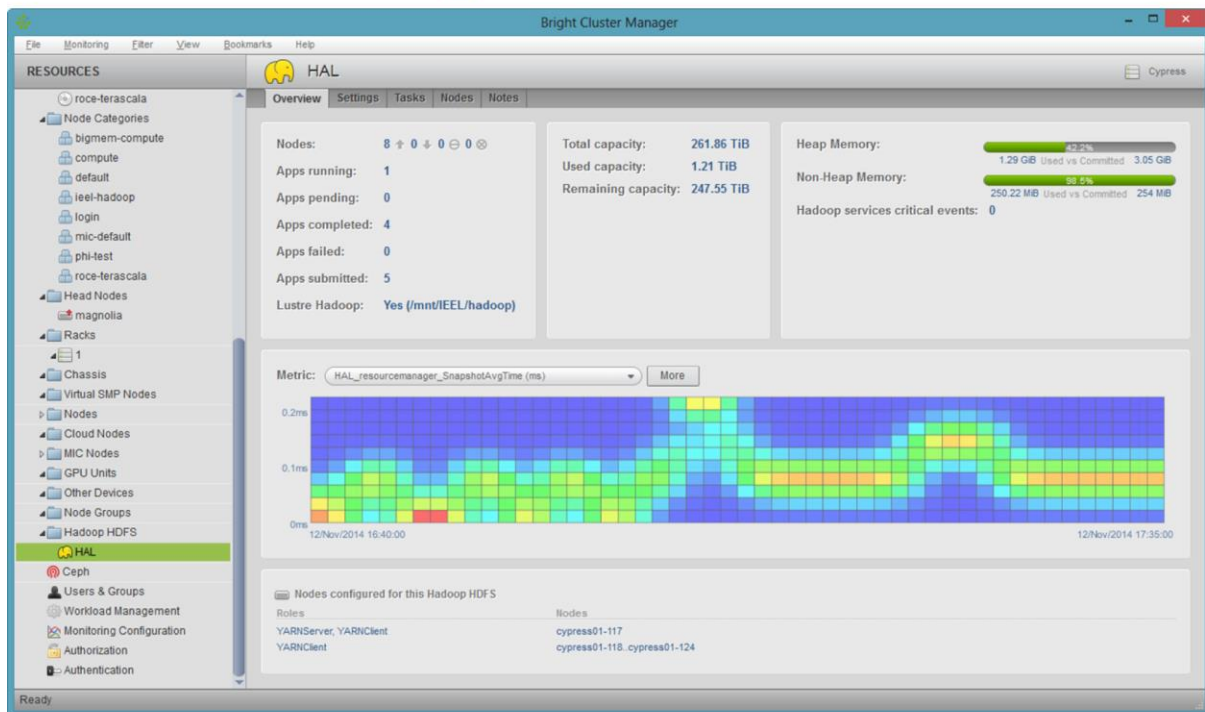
Bright Cluster Manager

File Monitoring Filter View Bookmarks Help

RESOURCES

roce-terascala
Node Categories
bigmem-compute
compute
default
ieel-hadoop
login
mic-default
phi-test
roce-terascala
Head Nodes
magnolia
Racks
1
Chassis
Virtual SMP Nodes
Nodes
Cloud Nodes
MIC Nodes
GPU Units
Other Devices
Node Groups
Hadoop HDFS
HAL
Ceph
Users & Groups
Workload Management
Monitoring Configuration
Authorization
Authentication

HAL

Cypress

Overview Settings Tasks Nodes Notes

Nodes: 8 0 0 0
Apps running: 1
Apps pending: 0
Apps completed: 4
Apps failed: 0
Apps submitted: 5
Lustre Hadoop: Yes (/mnt/IEEL/hadoop)

Total capacity: 261.86 TiB
Used capacity: 1.21 TiB
Remaining capacity: 247.55 TiB

Heap Memory: 42.2%
1.29 GiB Used vs Committed 3.05 GiB
Non-Heap Memory: 98.5%
250.22 MiB Used vs Committed 254 MiB
Hadoop services critical events: 0

Metric: HAL_resourcemanager_SnapshotAvgTime (ms) More

0.2ms
0.1ms
0ms
12/Nov/2014 16:40:00
12/Nov/2014 17:35:00

Nodes configured for this Hadoop HDFS

| Roles | Nodes |
|---|---|
| YARNServer, YARNClient | cypress01-117 |
| YARNClient | cypress01-118..cypress01-124 |

Ready